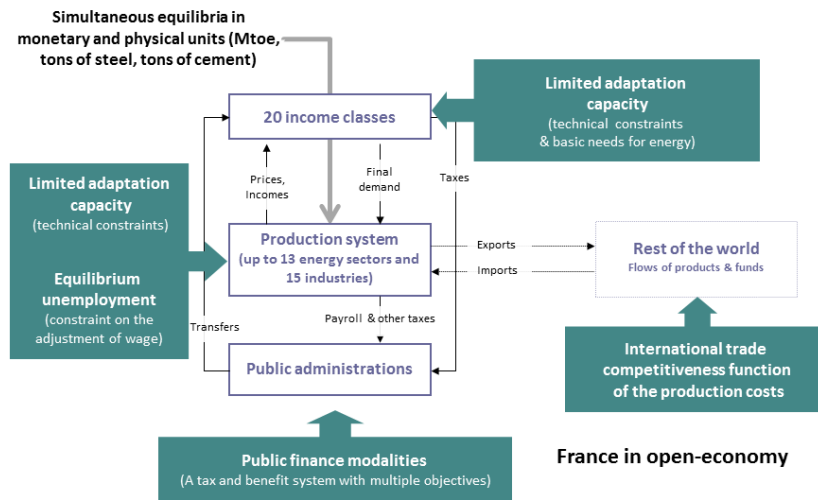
Simultaneous equilibria in monetary and physical units (Mtoe, tons of steel, tons of cement)

Limited adaptation capacity
(technical constraints & basic needs for energy)

20 income classes

Prices, Incomes

Final demand

Taxes

Limited adaptation capacity
(technical constraints)

Equilibrium unemployment
(constraint on the adjustment of wage)

Production system
(up to 13 energy sectors and 15 industries)

Exports

Imports

Rest of the world
Flows of products & funds

Transfers

Payroll & other taxes

Public administrations

International trade competitiveness function of the production costs

Public finance modalities
(A tax and benefit system with multiple objectives)

France in open-economy